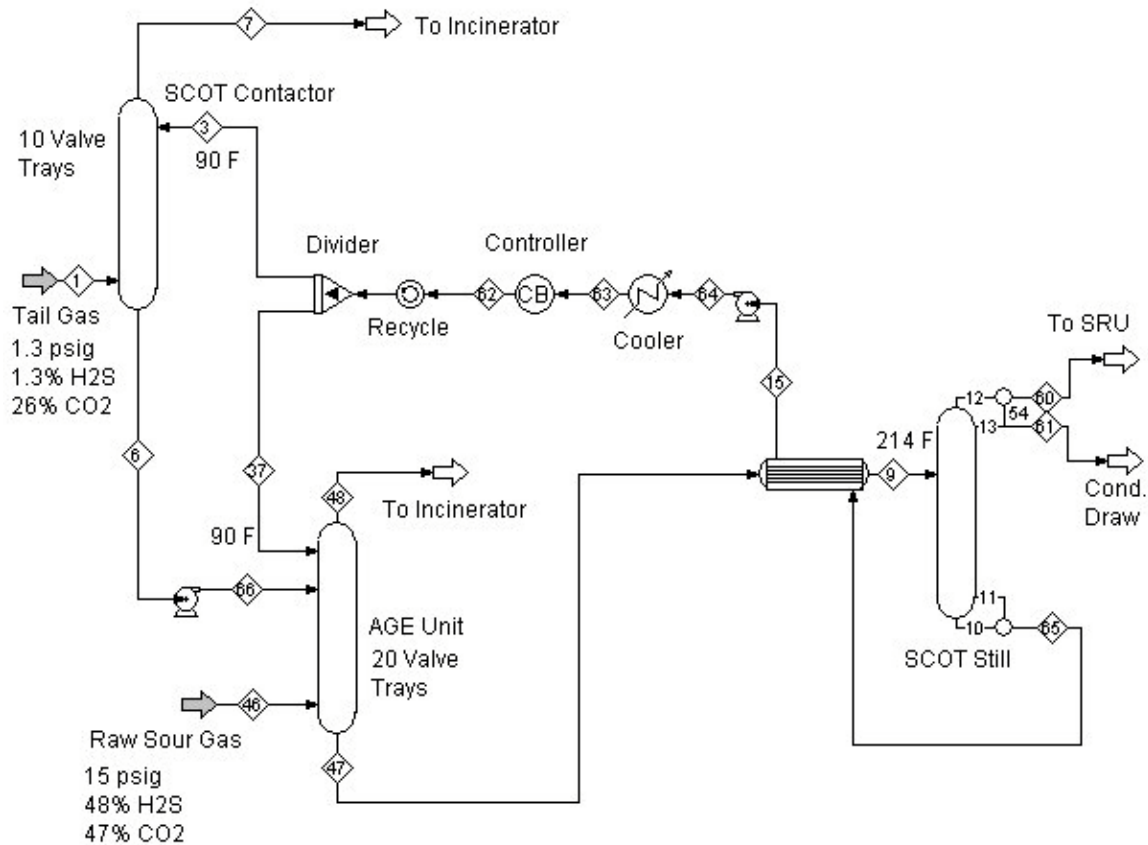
7
To Incinerator
SCOT Contactor
10 Valve Trays
3
90 F
Divider
Controller
1
Tail Gas
1.3 psig
1.3% H2S
26% CO2
62
CB
63
64
Recycle
Cooler
To SRU
15
12
60
54
13
61
214 F
9
Cond. Draw
6
37
48
To Incinerator
90 F
66
AGE Unit
20 Valve Trays
11
10
65
SCOT Still
46
Raw Sour Gas
15 psig
48% H2S
47% CO2
47